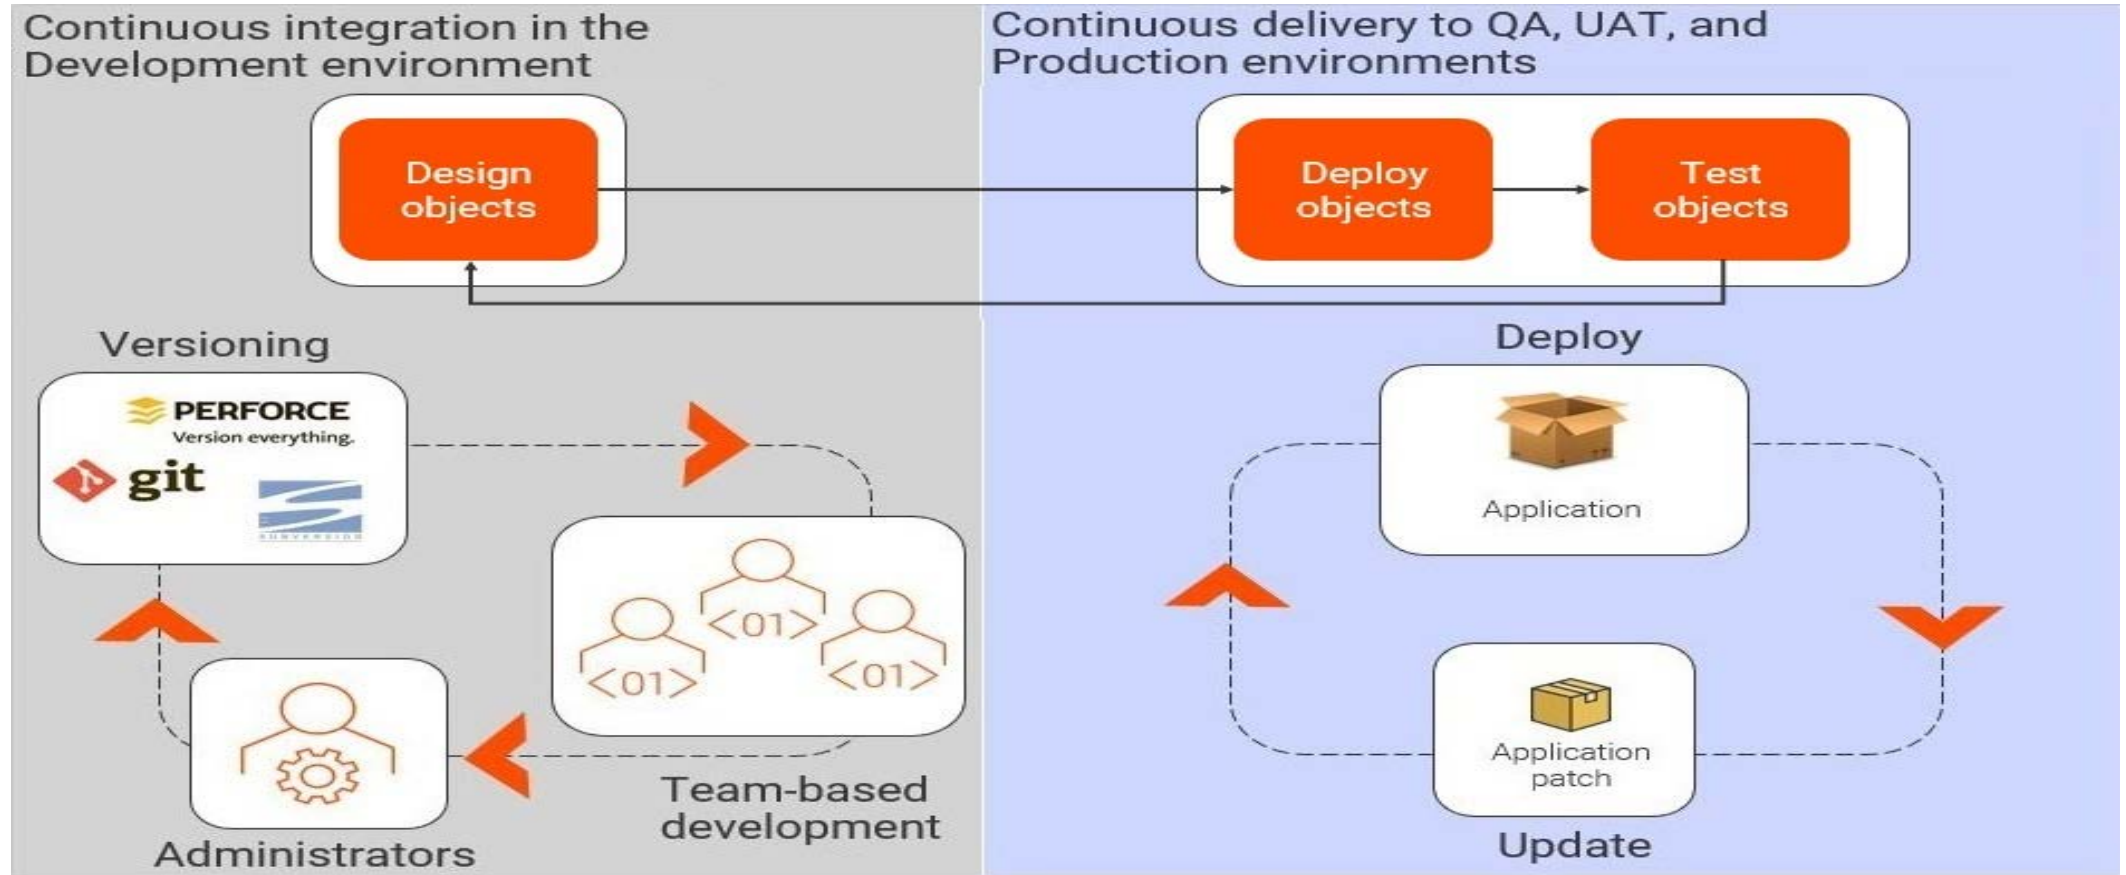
Continuous integration in the Development environment

Continuous delivery to QA, UAT, and Production environments

Design objects

Deploy objects

Test objects

Versioning

PERFORCE
Version everything.

git

SUBVERSION

<01>

<01>

<01>

Administrators

Team-based development

Deploy

Application

Application patch

Update